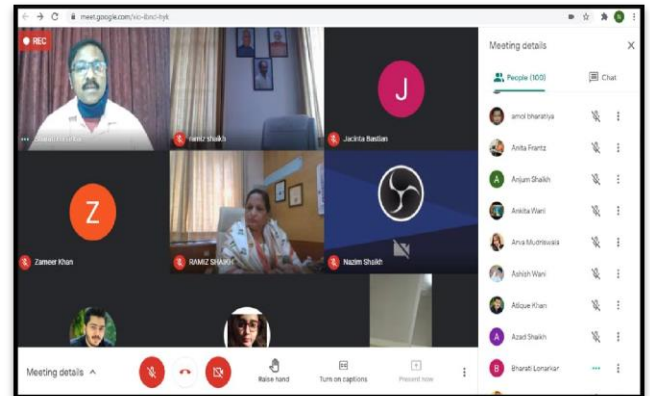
meet.google.com/kic-8ncl-tyk

REC

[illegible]

ramiz shaikh

J

Jacinta Bastian

Z

Zameer Khan

RAMIZ SHAIKH

Nazim Shaikh

Meeting details

People (100)

Chat

amol bharatiya

Anita Frantz

A

Anjum Shaikh

Ankita Wani

Anva Mudriwala

Ashish Wani

Atique Khan

A

Azad Shaikh

B

Bharati Lonarkar

Meeting details

Raise hand

Turn on captions

Present now